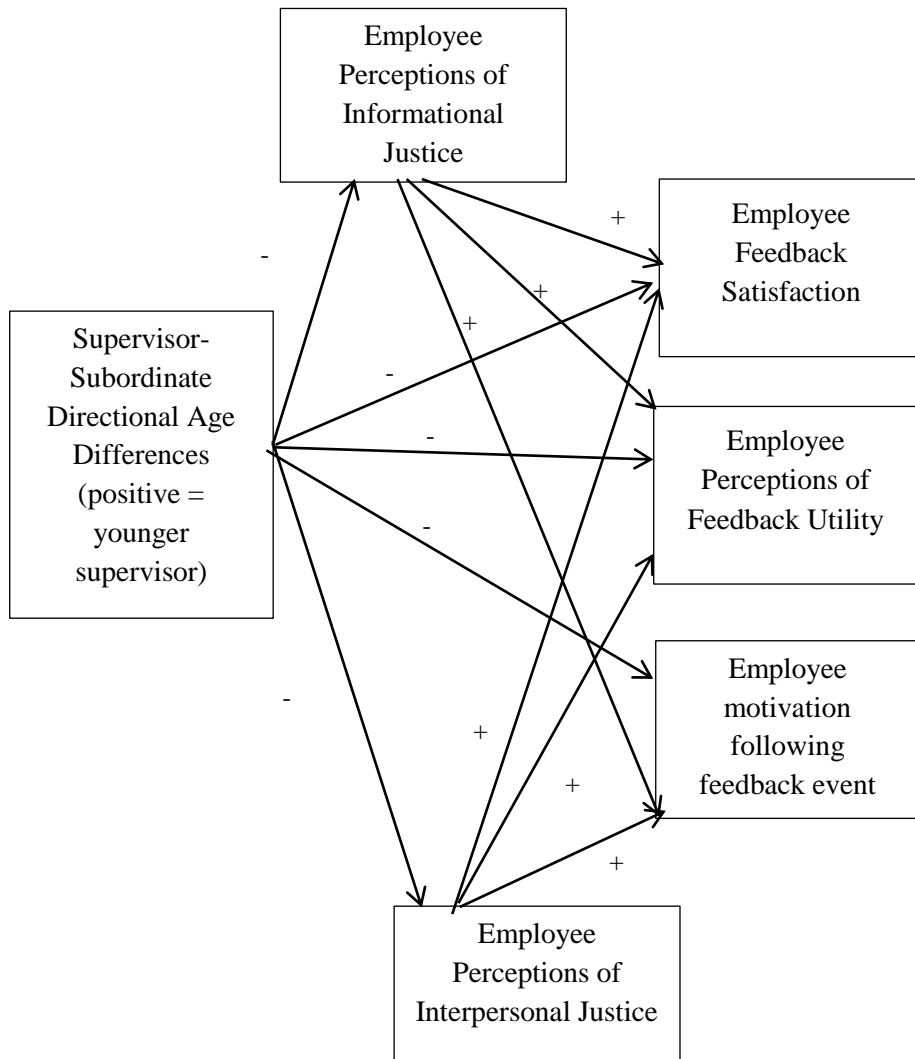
Employee Perceptions of Informational Justice

-

+

Employee Feedback Satisfaction

+

+

Supervisor-Subordinate Directional Age Differences (positive = younger supervisor)

-

-

Employee Perceptions of Feedback Utility

-

Employee motivation following feedback event

-

+

+

+

Employee Perceptions of Interpersonal Justice